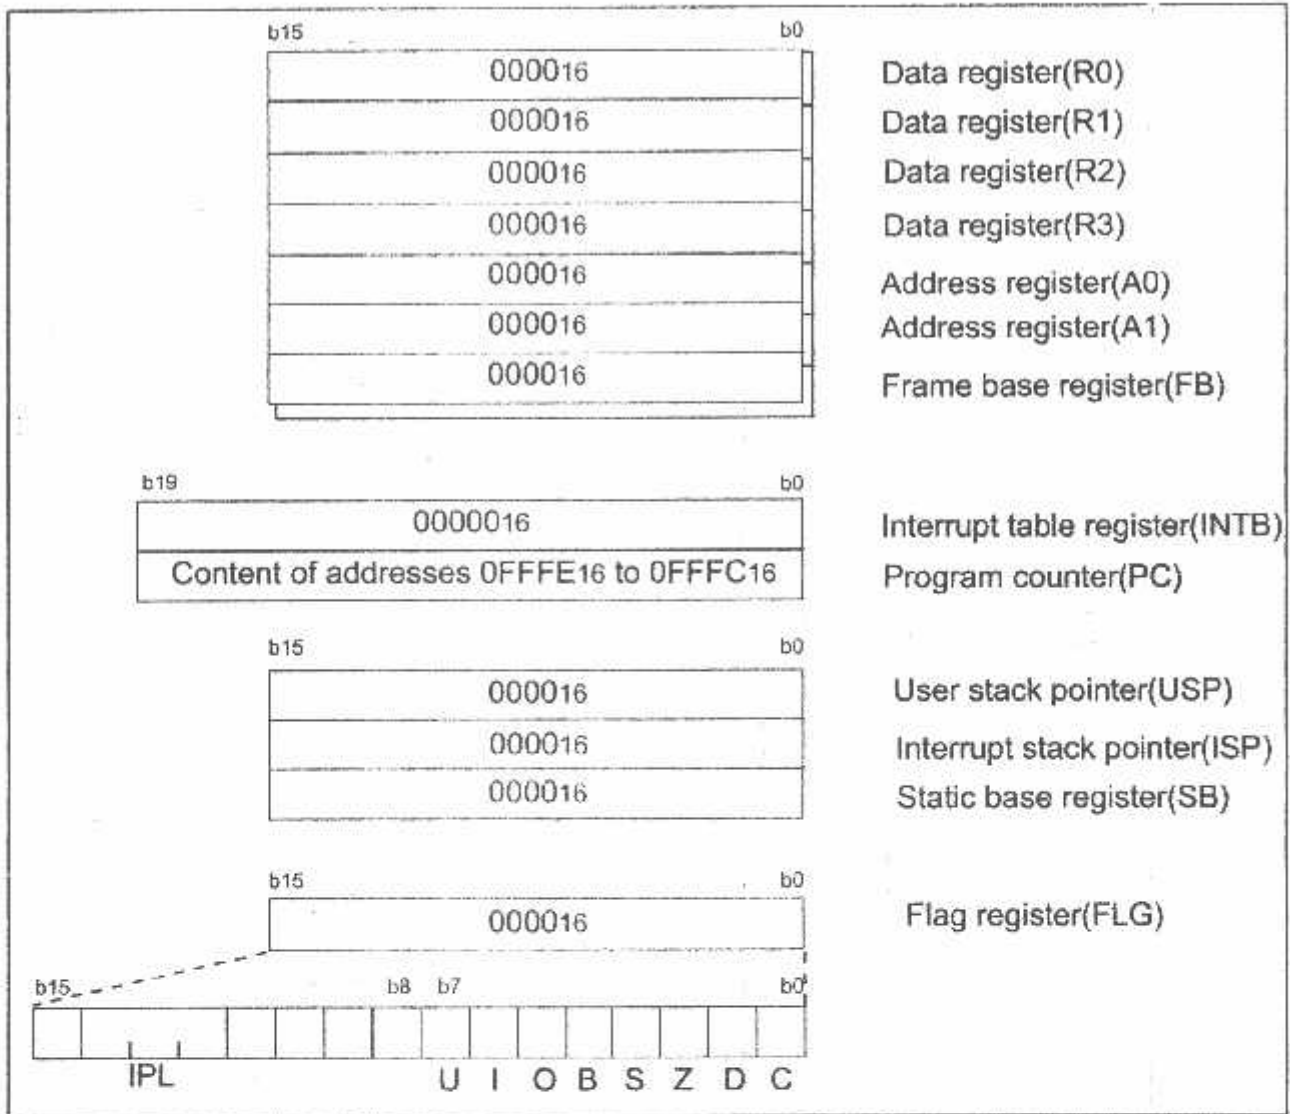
b15 b0

$0000_{16}$ Data register(R0)

$0000_{16}$ Data register(R1)

$0000_{16}$ Data register(R2)

$0000_{16}$ Data register(R3)

$0000_{16}$ Address register(A0)

$0000_{16}$ Address register(A1)

$0000_{16}$ Frame base register(FB)

b19 b0

$00000_{16}$ Interrupt table register(INTB)

Content of addresses $0FFFE_{16}$ to $0FFFC_{16}$ Program counter(PC)

b15 b0

$0000_{16}$ User stack pointer(USP)

$0000_{16}$ Interrupt stack pointer(ISP)

$0000_{16}$ Static base register(SB)

b15 b0

$0000_{16}$ Flag register(FLG)

b15 b8 b7 b0

IPL U I O B S Z D C